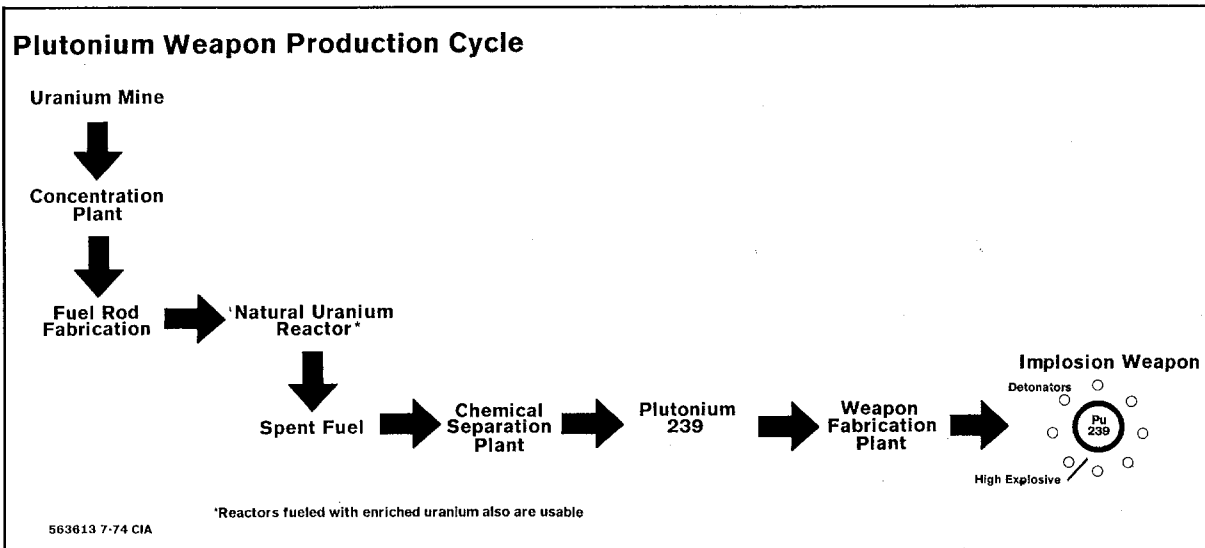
Plutonium Weapon Production Cycle

Uranium Mine

Concentration Plant

Fuel Rod Fabrication

'Natural Uranium Reactor*

Spent Fuel

Chemical Separation Plant

Plutonium 239

Weapon Fabrication Plant

Implosion Weapon

Detonators

Pu 239

High Explosive

'Reactors fueled with enriched uranium also are usable

563613 7-74 CIA